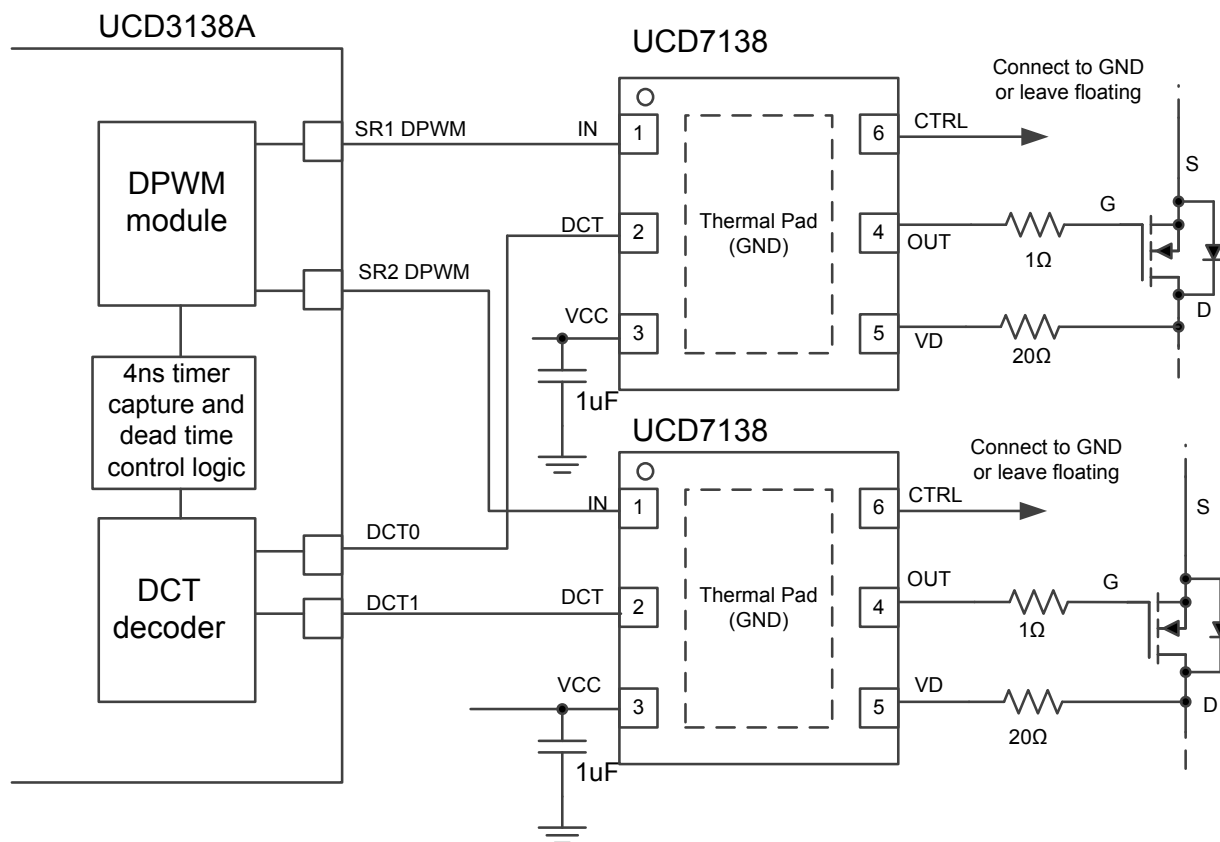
UCD3138A

DPWM module

4ns timer capture and dead time control logic

DCT decoder

SR1 DPWM

SR2 DPWM

DCT0

DCT1

UCD7138

IN 1

DCT 2

VCC 3

Thermal Pad (GND)

6 CTRL

4 OUT

5 VD

1uF

Connect to GND or leave floating

G

S

D

1Ω

20Ω

UCD7138

IN 1

DCT 2

VCC 3

Thermal Pad (GND)

6 CTRL

OUT 4

VD 5

1uF

Connect to GND or leave floating

G

S

D

1Ω

20Ω